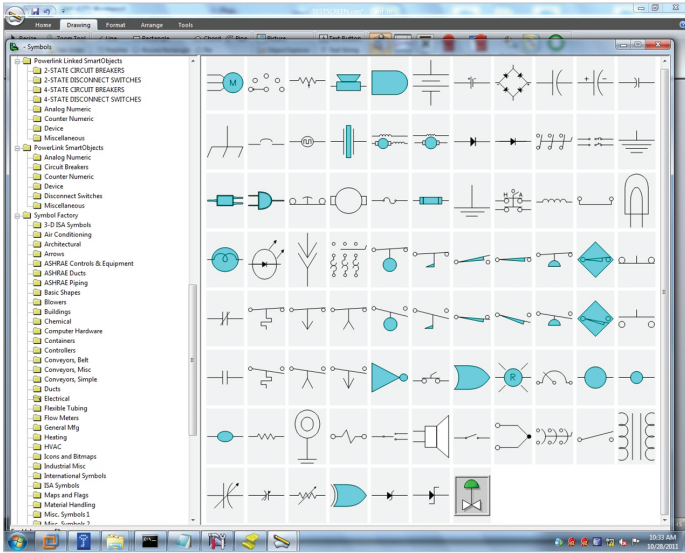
Home
Drawing
Format
Arrange
Tools
- Symbols
Powerlink Linked SmartObjects
2-STATE CIRCUIT BREAKERS
2-STATE DISCONNECT SWITCHES
4-STATE CIRCUIT BREAKERS
4-STATE DISCONNECT SWITCHES
Analog Numeric
Counter Numeric
Device
Miscellaneous
PowerLink SmartObjects
Analog Numeric
Circuit Breakers
Counter Numeric
Device
Disconnect Switches
Miscellaneous
Symbol Factory
3-D ISA Symbols
Air Conditioning
Architectural
Arrows
ASHRAE Controls & Equipment
ASHRAE Ducts
ASHRAE Piping
Basic Shapes
Blowers
Buildings
Chemical
Computer Hardware
Containers
Controllers
Conveyors, Belt
Conveyors, Misc
Conveyors, Simple
Ducts
Electrical
Flexible Tubing
Flow Meters
General Mfg
Heating
HVAC
Icons and Bitmaps
Industrial Misc
International Symbols
ISA Symbols
Maps and Flags
Material Handling
Misc. Symbols 1
Misc. Symbols 2
M
R
10:33 AM
10/28/2011